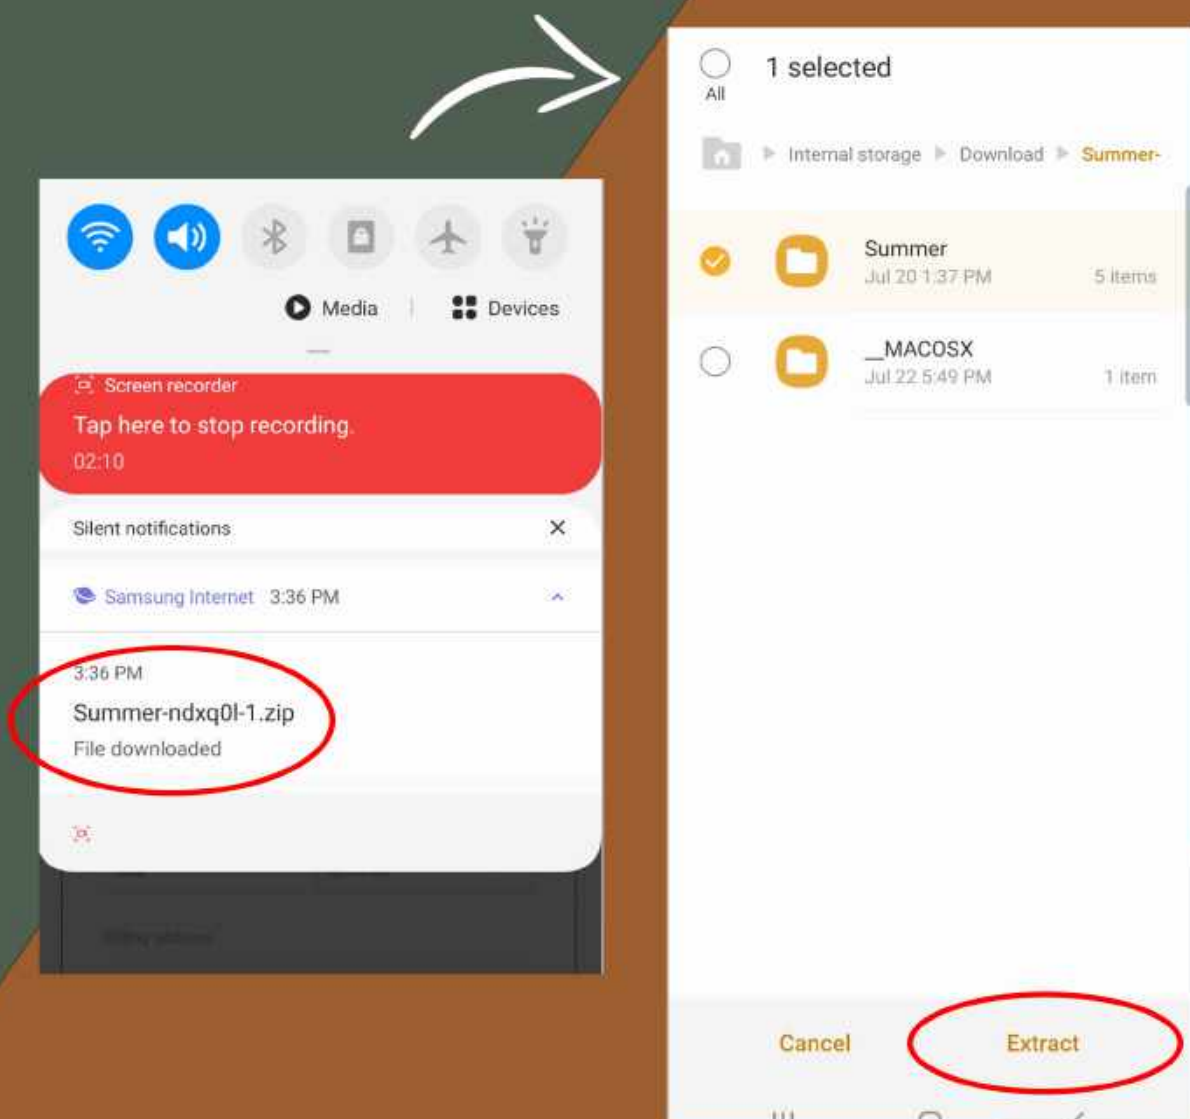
Media | Devices

Screen recorder
Tap here to stop recording.
02:10

Silent notifications ✕

Samsung Internet 3:36 PM

3:36 PM
Summer-ndxq0l-1.zip
File downloaded

1 selected
All

Internal storage ▸ Download ▸ Summer-

Summer
Jul 20 1:37 PM 5 items

__MACOSX
Jul 22 5:49 PM 1 item

Cancel Extract